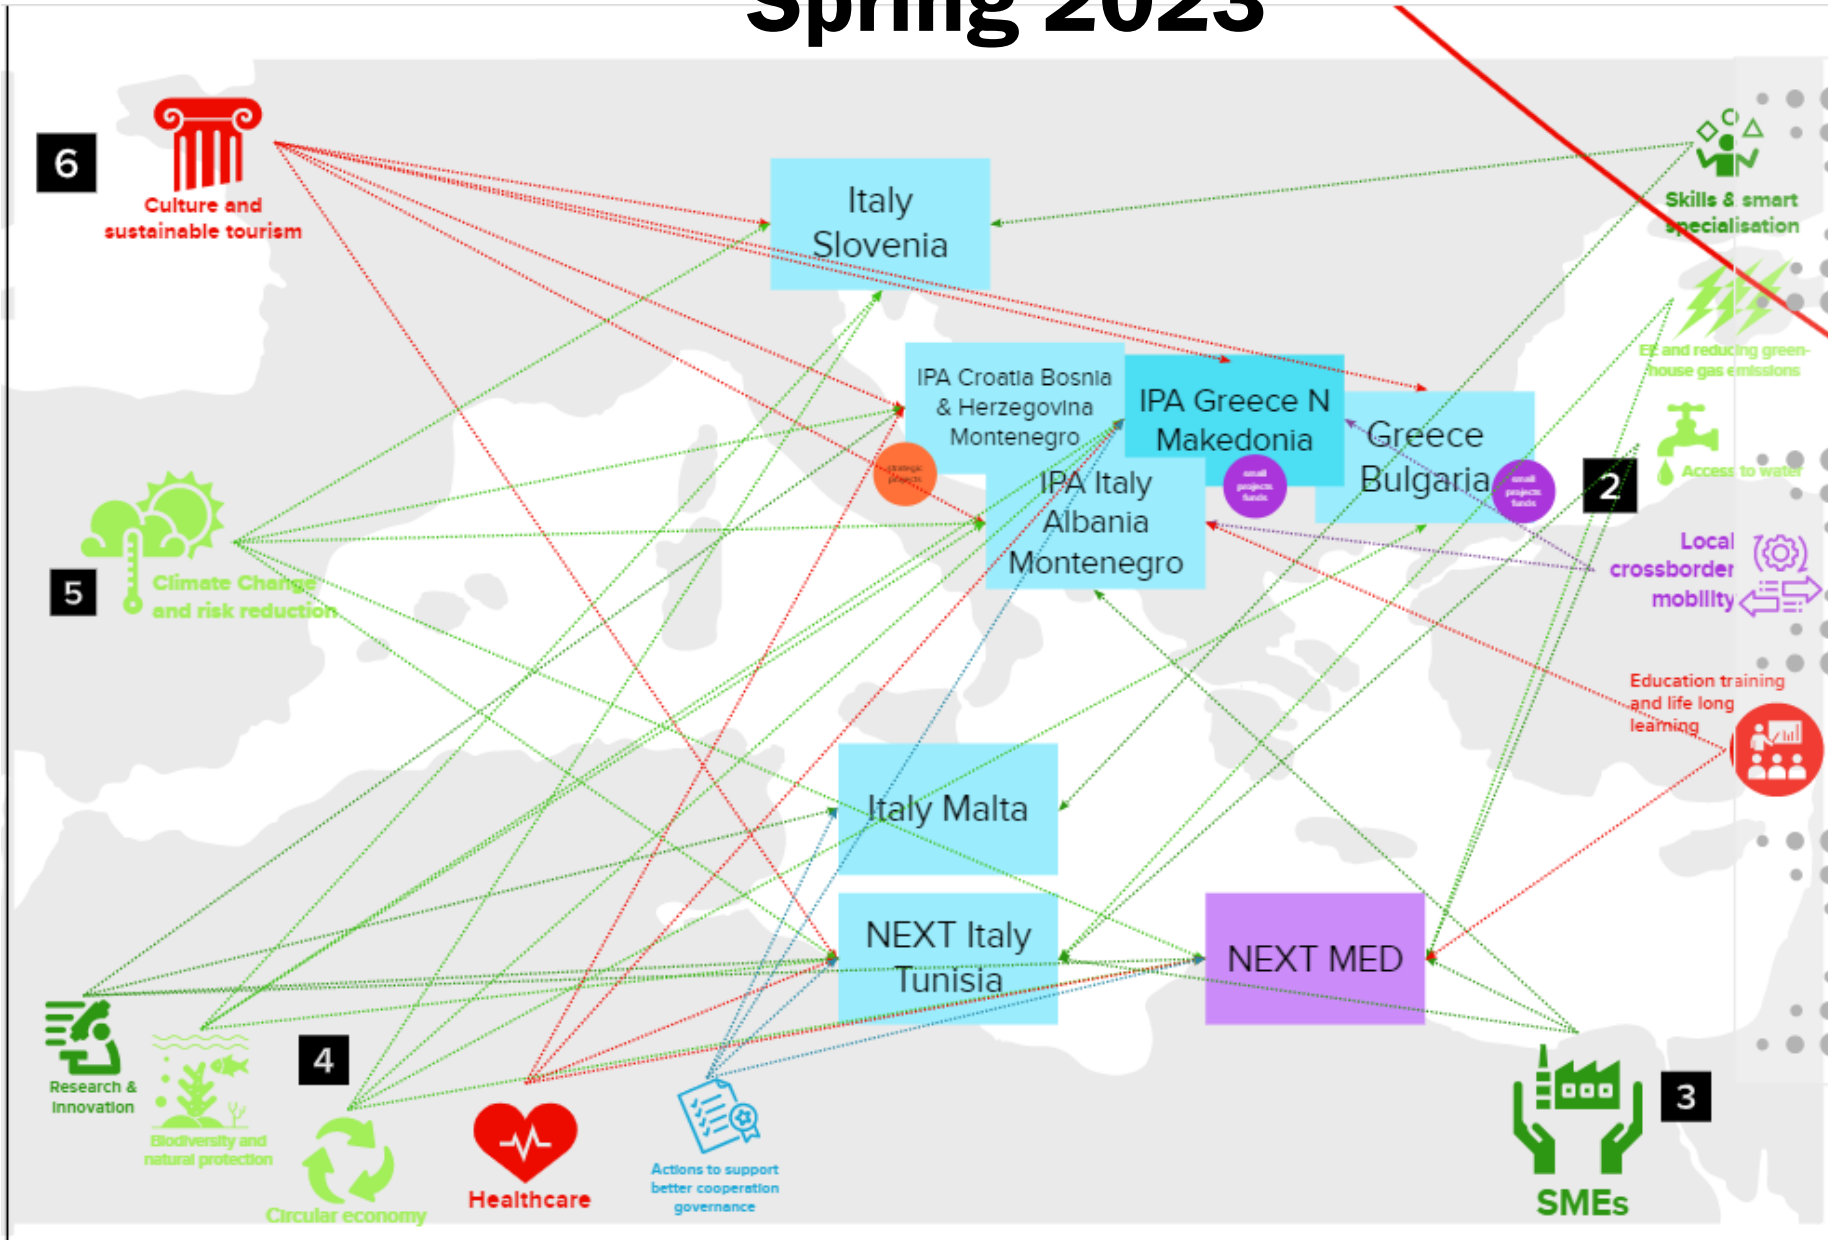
Spring 2023

6

Culture and sustainable tourism

Italy Slovenia

Skills & smart specialisation

EE and reducing green-house gas emissions

IPA Croatia Bosnia & Herzegovina Montenegro

strategic projects

IPA Greece N Makedonia

small projects funds

Greece Bulgaria

small projects funds

2

Access to water

IPA Italy Albania Montenegro

Local crossborder mobility

5

Climate Change and risk reduction

Education training and life long learning

Italy Malta

NEXT Italy Tunisia

NEXT MED

Research & Innovation

Biodiversity and natural protection

4

Circular economy

Healthcare

Actions to support better cooperation governance

3

SMEs